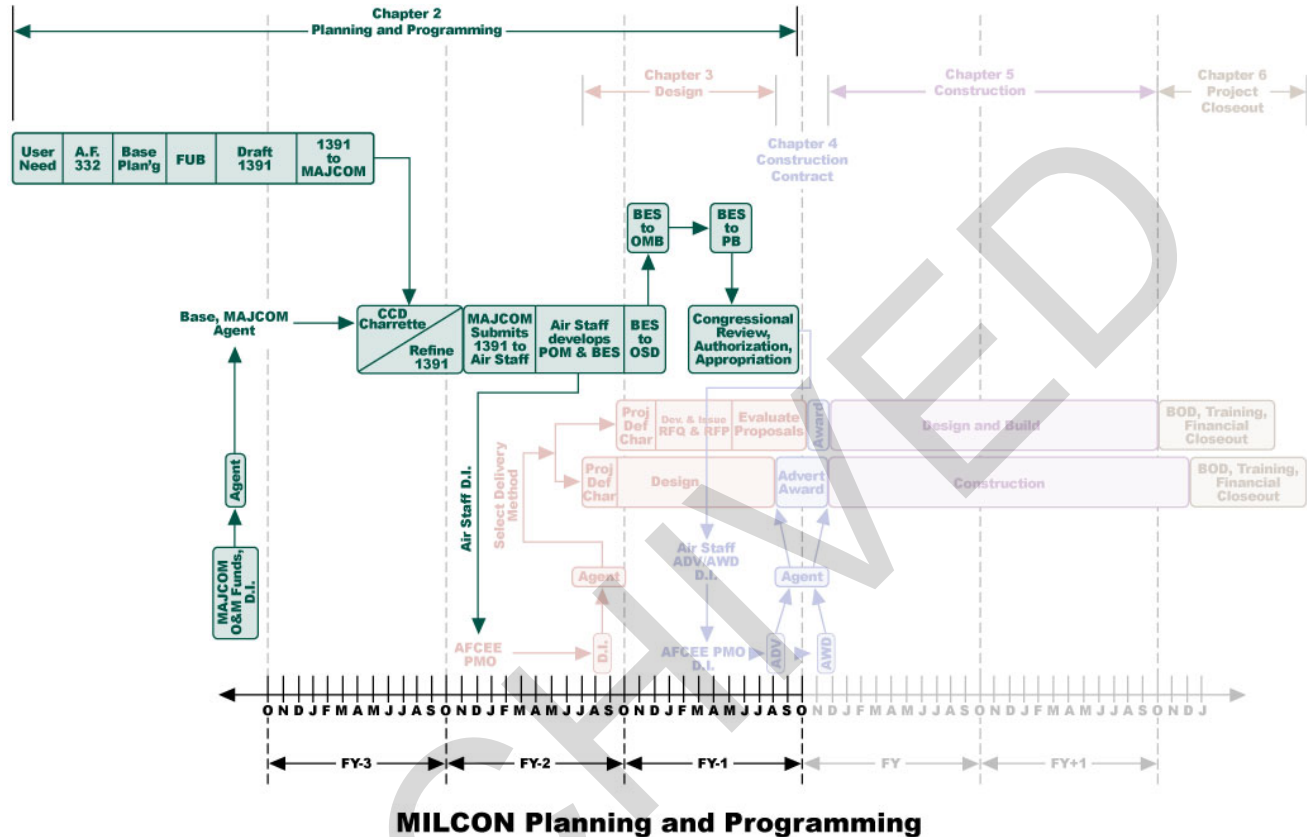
Chapter 2
Planning and Programming

Chapter 3
Design

Chapter 5
Construction

Chapter 6
Project
Closeout

User Need

A.F. 332

Base Plan'g

FUB

Draft 1391

1391 to MAJCOM

Chapter 4
Construction
Contract

BES to OMB

BES to PB

Base, MAJCOM Agent

CCD Charrette

Refine 1391

MAJCOM Submits 1391 to Air Staff

Air Staff develops POM & BES

BES to OSD

Congressional Review, Authorization, Appropriation

Proj Def Char

Dev. & Issue RFQ & RFP

Evaluate Proposals

Award

Design and Build

BOD, Training, Financial Closeout

Select Delivery Method

Proj Def Char

Design

Advert Award

Construction

BOD, Training, Financial Closeout

Agent

Air Staff D.I.

Air Staff ADV/AWD D.I.

MAJCOM O&M Funds, D.I.

Agent

Agent

AFCEE PMO

D.I.

AFCEE PMO D.I.

ADV

AWD

O N D J F M A M J J A S O N D J F M A M J J A S O N D J F M A M J J A S O N D J F M A M J J A S O N D J F M A M J J A S O N D J

FY-3

FY-2

FY-1

FY

FY+1

MILCON Planning and Programming

ARCHIVED